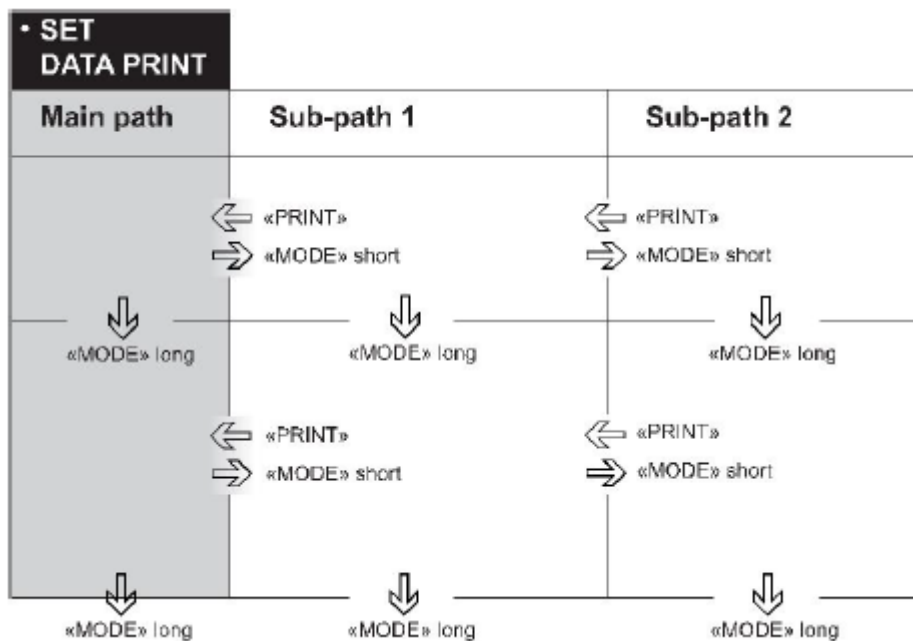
· SET DATA PRINT

| Main path | Sub-path 1 | Sub-path 2 |
|---|---|---|
| | «PRINT» «MODE» short | «PRINT» «MODE» short |
| «MODE» long | «MODE» long | «MODE» long |
| | «PRINT» «MODE» short | «PRINT» «MODE» short |
| «MODE» long | «MODE» long | «MODE» long |